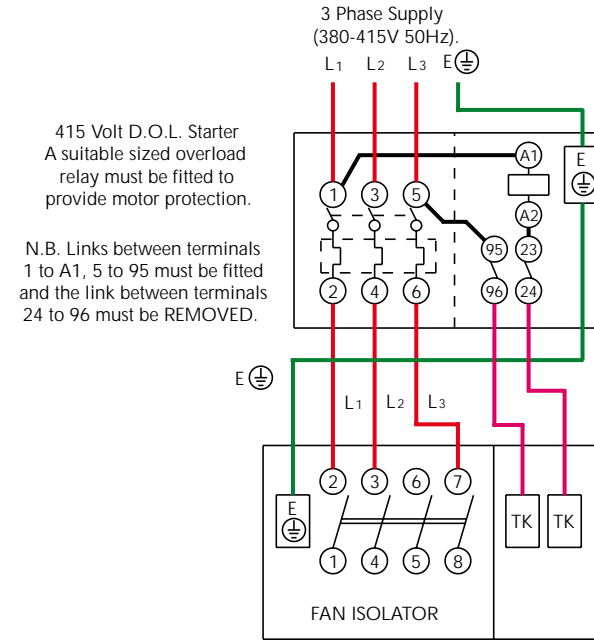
3 Phase Supply
(380-415V 50Hz).

$L_1$ $L_2$ $L_3$ E

415 Volt D.O.L. Starter
A suitable sized overload relay must be fitted to provide motor protection.

N.B. Links between terminals 1 to A1, 5 to 95 must be fitted and the link between terminals 24 to 96 must be REMOVED.

A1
E
1 3 5
A2
95 23
2 4 6 96 24

E

$L_1$ $L_2$ $L_3$

2 3 6 7
E
1 4 5 8
TK TK

FAN ISOLATOR